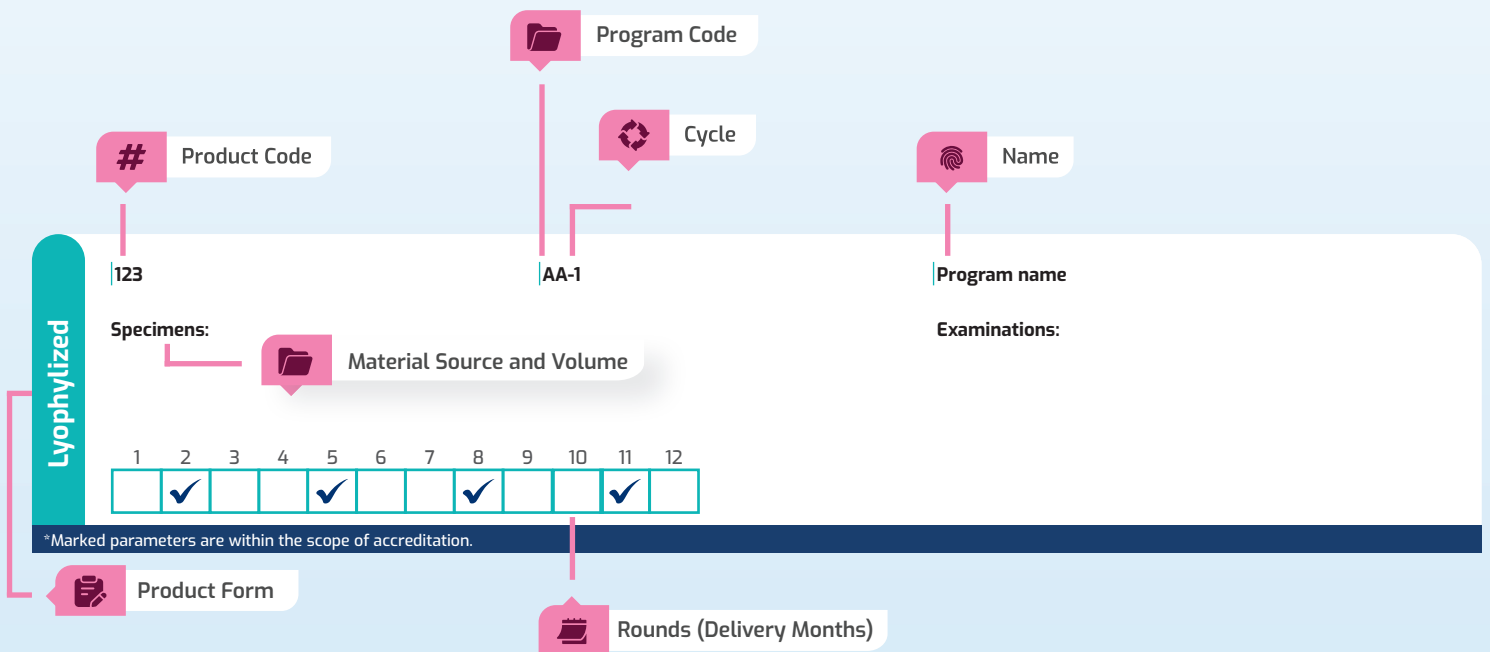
Program Code

Cycle

Product Code

Name

123

AA-1

Program name

Lyophylized

Specimens:

Material Source and Volume

Examinations:

| 1 | 2 | 3 | 4 | 5 | 6 | 7 | 8 | 9 | 10 | 11 | 12 |
|---|---|---|---|---|---|---|---|---|---|---|---|
|  | ✓ |  |  | ✓ |  |  | ✓ |  |  | ✓ |  |

*Marked parameters are within the scope of accreditation.

Product Form

Rounds (Delivery Months)